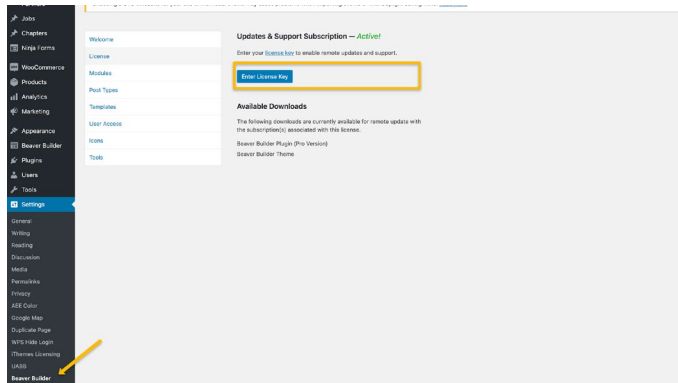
Jobs
Chapters
Ninja Forms
WooCommerce
Products
Analytics
Marketing
Appearance
Beaver Builder
Plugins
Users
Tools
Settings
General
Writing
Reading
Discussion
Media
Permalinks
Privacy
AEE Color
Google Map
Duplicate Page
WPS Hide Login
iThemes Licensing
UASS
Beaver Builder

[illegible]

Welcome
License
Modules
Post Types
Templates
User Access
Icons
Tools

Updates & Support Subscription — Active!

Enter your license key to enable remote updates and support.

Enter License Key

Available Downloads

The following downloads are currently available for remote updates with the subscription(s) associated with this license.

Beaver Builder Plugin (Pro Version)

Beaver Builder Theme